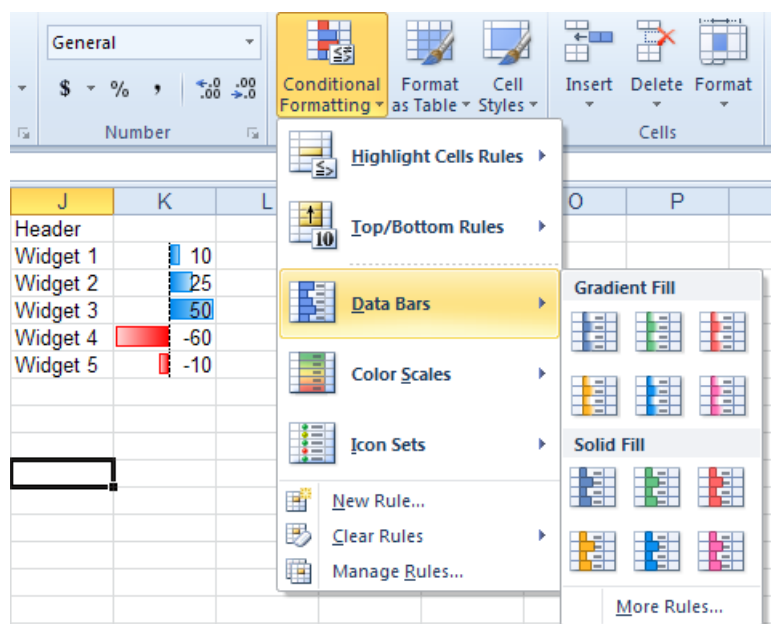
General

$ - % , $^{+.0}_{.00}$ $^{.00}_{\to.0}$

Number

Conditional Formatting

Format as Table

Cell Styles

Insert

Delete

Format

Cells

| J | K | L |
|---|---|---|
| Header | | |
| Widget 1 | 10 | |
| Widget 2 | 25 | |
| Widget 3 | 50 | |
| Widget 4 | -60 | |
| Widget 5 | -10 | |

O

P

Highlight Cells Rules

Top/Bottom Rules

Data Bars

Color Scales

Icon Sets

New Rule...

Clear Rules

Manage Rules...

Gradient Fill

Solid Fill

More Rules...